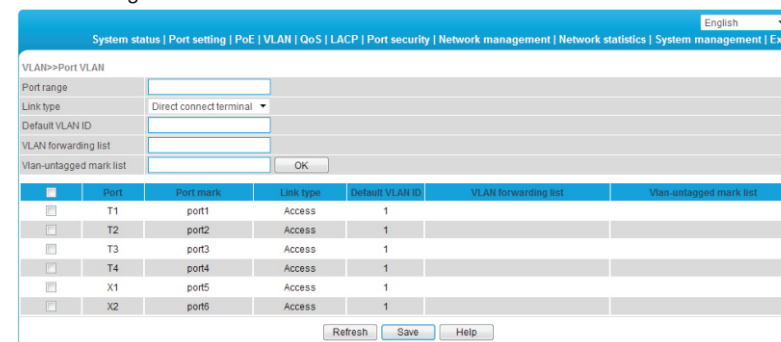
English

System status | Port setting | PoE | VLAN | QoS | LACP | Port security | Network management | Network statistics | System management | Ex

VLAN>>Port VLAN

Port range
Link type: Direct connect terminal
Default VLAN ID
VLAN forwarding list
Vlan-untagged mark list
OK

| | Port | Port mark | Link type | Default VLAN ID | VLAN forwarding list | Vlan-untagged mark list |
|---|---|---|---|---|---|---|
| | T1 | port1 | Access | 1 | | |
| | T2 | port2 | Access | 1 | | |
| | T3 | port3 | Access | 1 | | |
| | T4 | port4 | Access | 1 | | |
| | X1 | port5 | Access | 1 | | |
| | X2 | port6 | Access | 1 | | |

Refresh  Save  Help